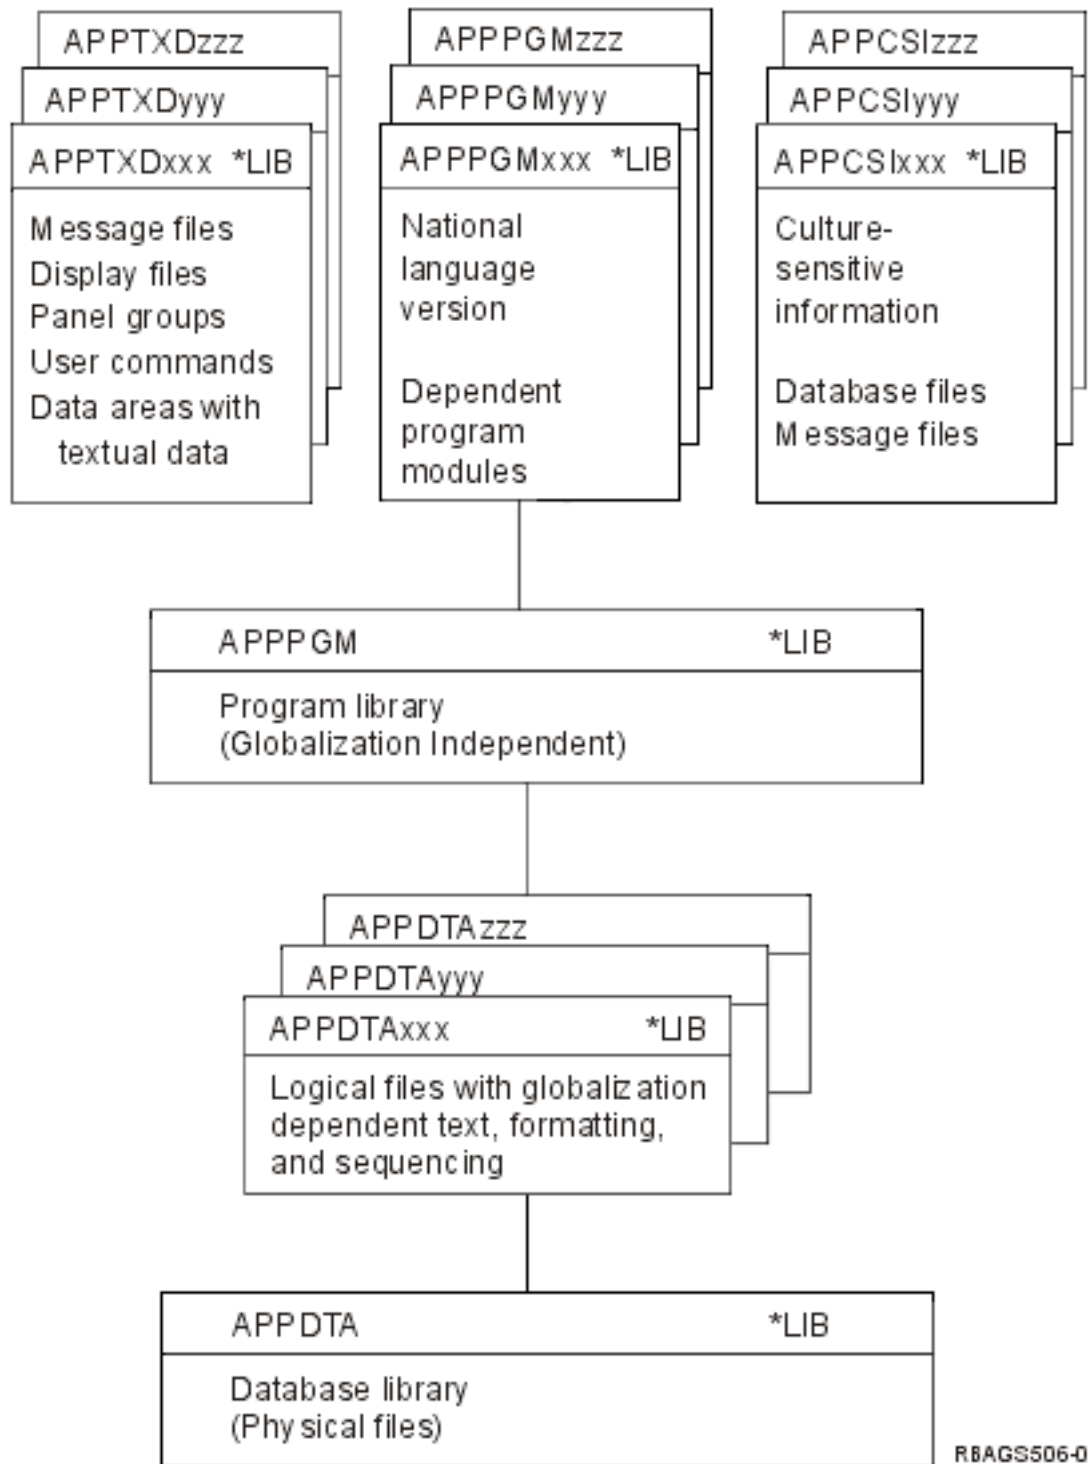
APPTXDzzz
APPTXDyyy
APPTXDxxx *LIB
Message files
Display files
Panel groups
User commands
Data areas with textual data

APPPGMzzz
APPPGMyyy
APPPGMxxx *LIB
National language version

Dependent program modules

APPCSIzzz
APPCSIyyy
APPCSIxxx *LIB
Culture-sensitive information

Database files
Message files

APPPGM *LIB
Program library
(Globalization Independent)

APPDTAzzz
APPDTAyyy
APPDTAxxx *LIB
Logical files with globalization dependent text, formatting, and sequencing

APPDTA *LIB
Database library
(Physical files)

RBAGS506-0